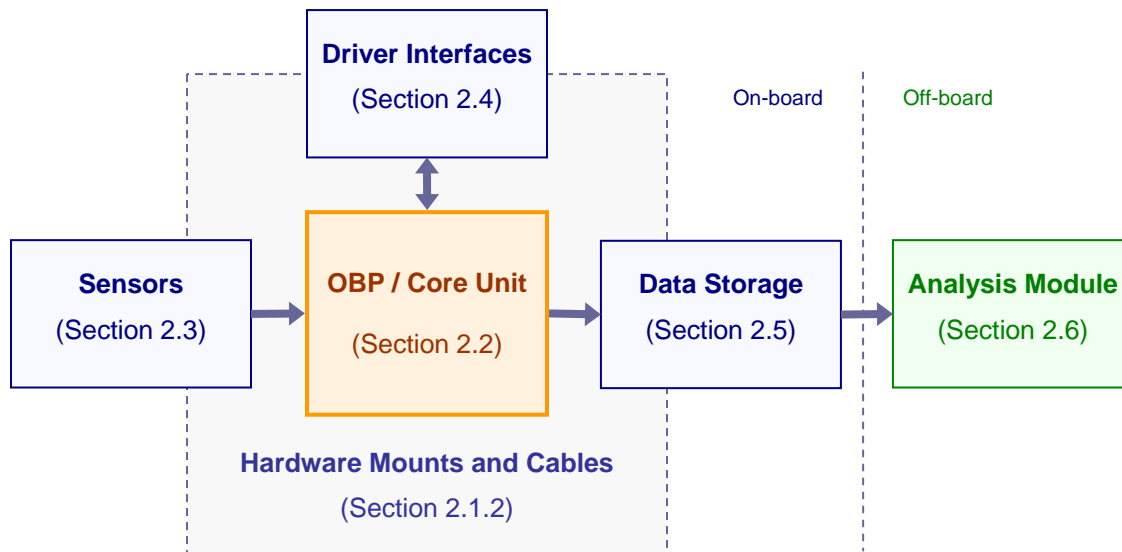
Driver Interfaces
(Section 2.4)

On-board

Off-board

Sensors
(Section 2.3)

OBP / Core Unit
(Section 2.2)

Data Storage
(Section 2.5)

Analysis Module
(Section 2.6)

Hardware Mounts and Cables
(Section 2.1.2)